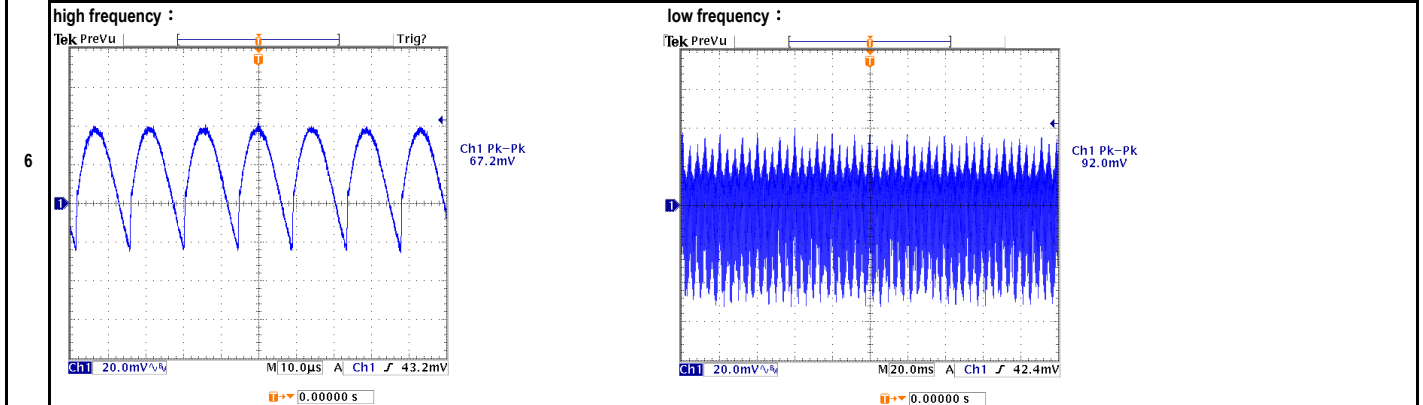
6

high frequency：

Tek PreVu Trig?

T

Ch1 Pk-Pk
67.2mV

1

Ch1 20.0mV M 10.0µs A Ch1 ∫ 43.2mV

T→▼ 0.00000 s

low frequency：

Tek PreVu

T

Ch1 Pk-Pk
92.0mV

1

Ch1 20.0mV M 20.0ms A Ch1 ∫ 42.4mV

T→▼ 0.00000 s